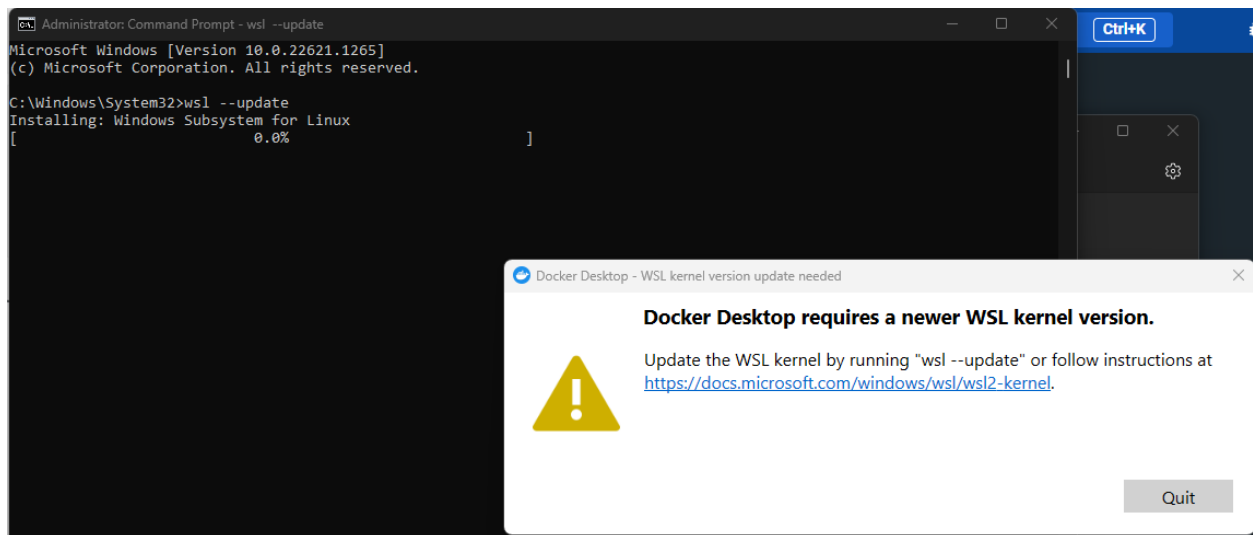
Administrator: Command Prompt - wsl --update

Microsoft Windows [Version 10.0.22621.1265]
(c) Microsoft Corporation. All rights reserved.

C:\Windows\System32>wsl --update
Installing: Windows Subsystem for Linux
[ 0.0% ]

Ctrl+K

Docker Desktop - WSL kernel version update needed

Docker Desktop requires a newer WSL kernel version.

Update the WSL kernel by running "wsl --update" or follow instructions at https://docs.microsoft.com/windows/wsl/wsl2-kernel.

Quit